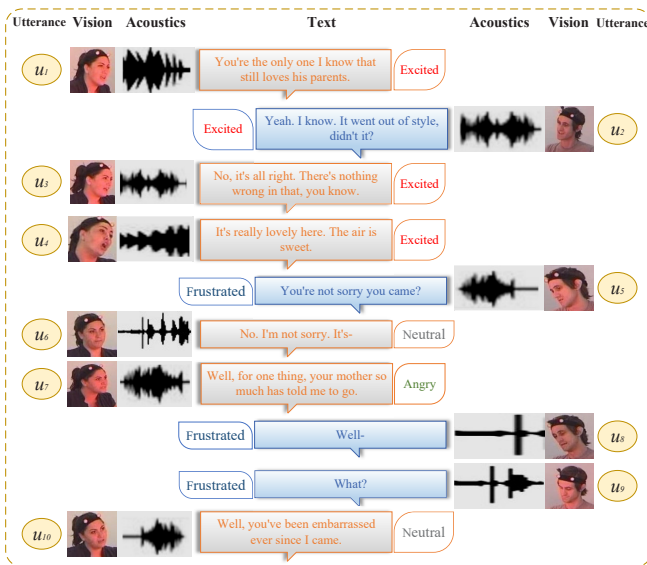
Utterance Vision Acoustics Text Acoustics Vision Utterance

$u_1$ You're the only one I know that still loves his parents. Excited

Excited Yeah. I know. It went out of style, didn't it? $u_2$

$u_3$ No, it's all right. There's nothing wrong in that, you know. Excited

$u_4$ It's really lovely here. The air is sweet. Excited

Frustrated You're not sorry you came? $u_5$

$u_6$ No. I'm not sorry. It's- Neutral

$u_7$ Well, for one thing, your mother so much has told me to go. Angry

Frustrated Well- $u_8$

Frustrated What? $u_9$

$u_{10}$ Well, you've been embarrassed ever since I came. Neutral